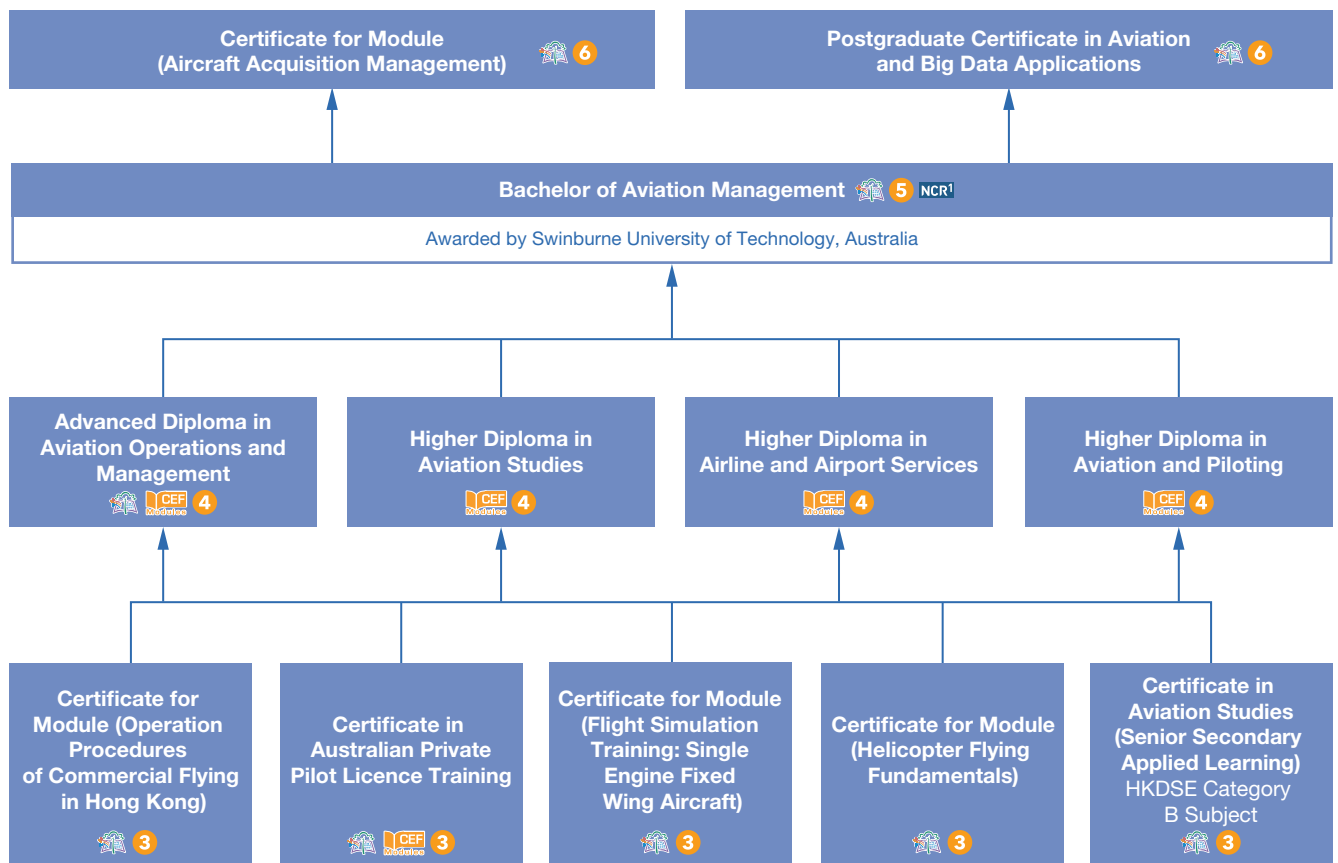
Certificate for Module (Aircraft Acquisition Management) 6

Postgraduate Certificate in Aviation and Big Data Applications 6

Bachelor of Aviation Management 5 NCR$^1$

Awarded by Swinburne University of Technology, Australia

Advanced Diploma in Aviation Operations and Management CEF Modules 4

Higher Diploma in Aviation Studies CEF Modules 4

Higher Diploma in Airline and Airport Services CEF Modules 4

Higher Diploma in Aviation and Piloting CEF Modules 4

Certificate for Module (Operation Procedures of Commercial Flying in Hong Kong) 3

Certificate in Australian Private Pilot Licence Training CEF Modules 3

Certificate for Module (Flight Simulation Training: Single Engine Fixed Wing Aircraft) 3

Certificate for Module (Helicopter Flying Fundamentals) 3

Certificate in Aviation Studies (Senior Secondary Applied Learning) HKDSE Category B Subject 3